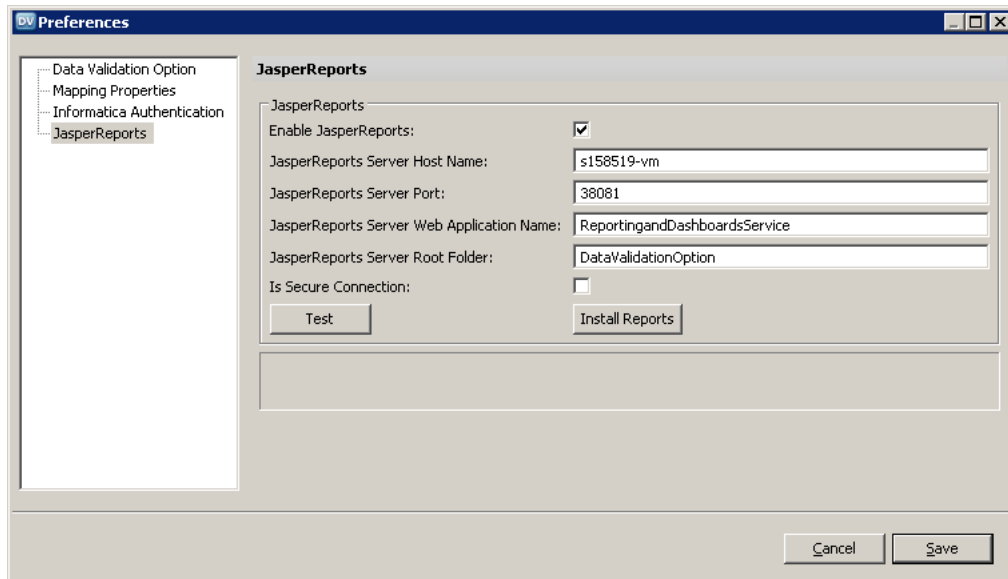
DV Preferences

Data Validation Option
Mapping Properties
Informatica Authentication
JasperReports

JasperReports

JasperReports

Enable JasperReports: ☑

JasperReports Server Host Name: s158519-vm

JasperReports Server Port: 38081

JasperReports Server Web Application Name: ReportingandDashboardsService

JasperReports Server Root Folder: DataValidationOption

Is Secure Connection: ☐

Test

Install Reports

Cancel

Save